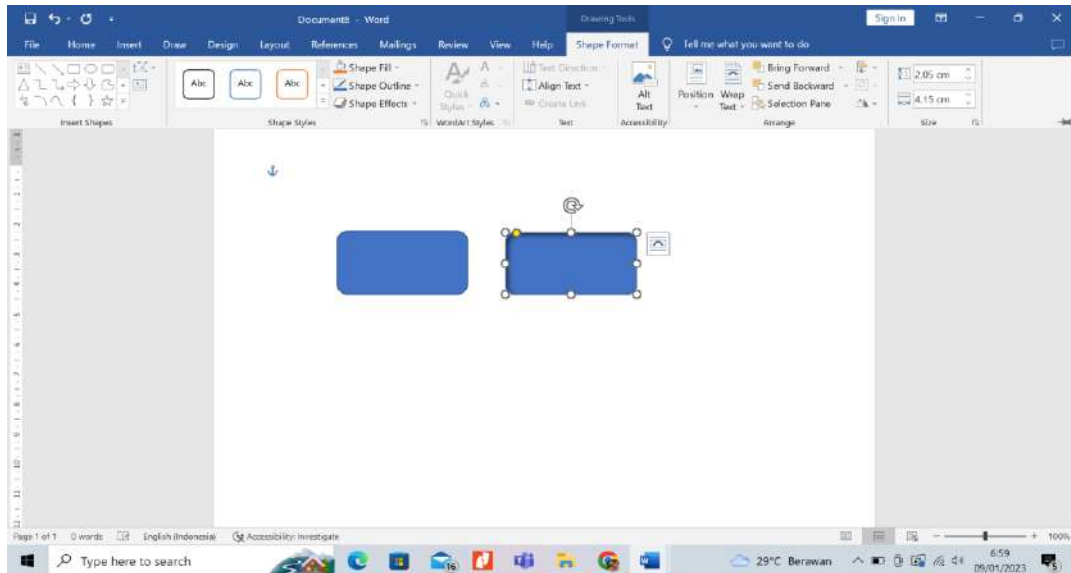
Document8 - Word
Drawing Tools
Sign in

File Home Insert Draw Design Layout References Mailings Review View Help Shape Format Tell me what you want to do

Insert Shapes
Abc Abc Abc
Shape Fill
Shape Outline
Shape Effects
Shape Styles
Quick Styles
WordArt Styles
Text Direction
Align Text
Create Link
Text
Alt Text
Accessibility
Position Wrap Text
Bring Forward
Send Backward
Selection Pane
Arrange
2.05 cm
4.15 cm
Size

Page 1 of 1 0 words English (Indonesia) Accessibility: Investigate
100%

Type here to search
29°C Berawan
6:59
09/01/2023